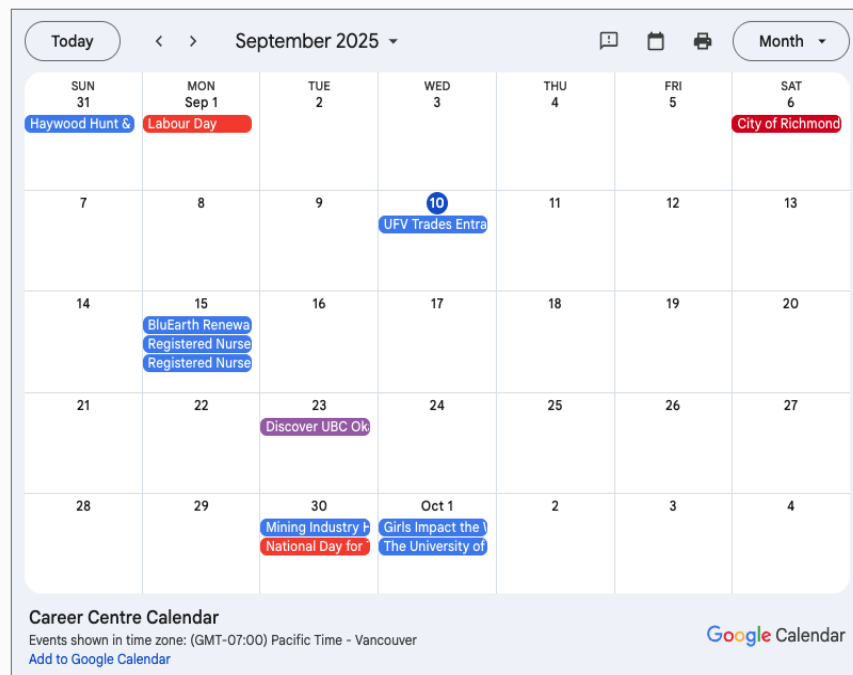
Today ‹ › September 2025 ▾ Month ▾

| SUN | MON | TUE | WED | THU | FRI | SAT |
|---|---|---|---|---|---|---|
| 31 Haywood Hunt & | Sep 1 Labour Day | 2 | 3 | 4 | 5 | 6 City of Richmond |
| 7 | 8 | 9 | 10 UFV Trades Entra | 11 | 12 | 13 |
| 14 | 15 BluEarth Renewa Registered Nurse Registered Nurse | 16 | 17 | 18 | 19 | 20 |
| 21 | 22 | 23 Discover UBC Ok | 24 | 25 | 26 | 27 |
| 28 | 29 | 30 Mining Industry H National Day for | Oct 1 Girls Impact the The University of | 2 | 3 | 4 |

Career Centre Calendar
Events shown in time zone: (GMT-07:00) Pacific Time - Vancouver
Add to Google Calendar

Google Calendar